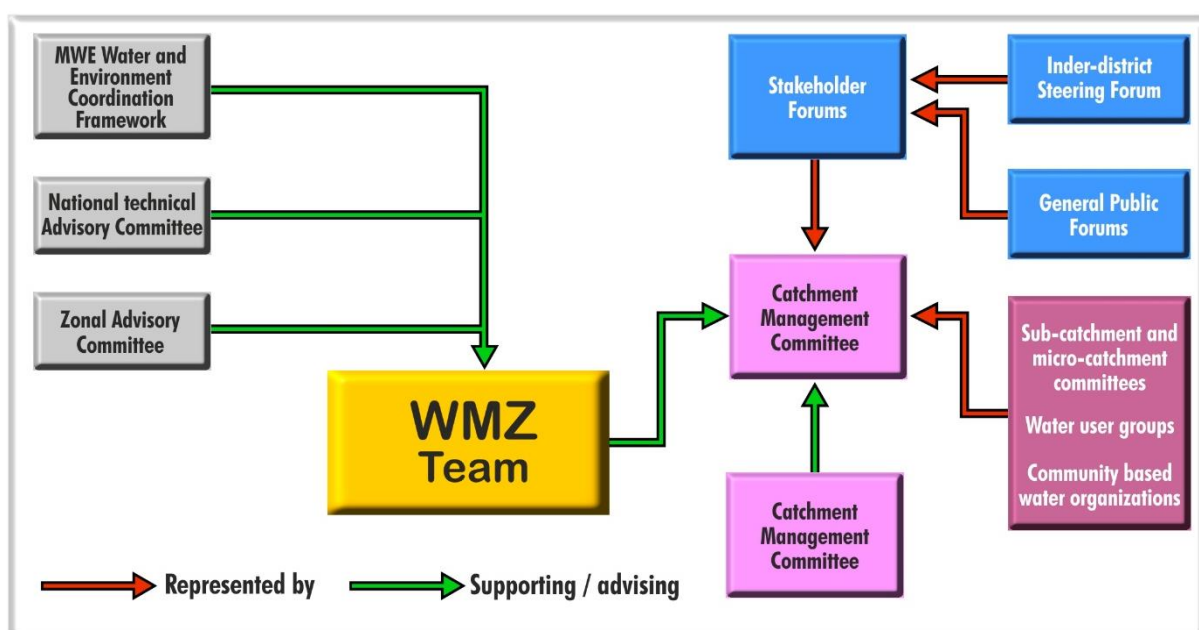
MWE Water and Environment Coordination Framework

National technical Advisory Committee

Zonal Advisory Committee

WMZ Team

Stakeholder Forums

Inder-district Steering Forum

General Public Forums

Catchment Management Committee

Sub-catchment and micro-catchment committees

Water user groups

Community based water organizations

Catchment Management Committee

Represented by

Supporting / advising